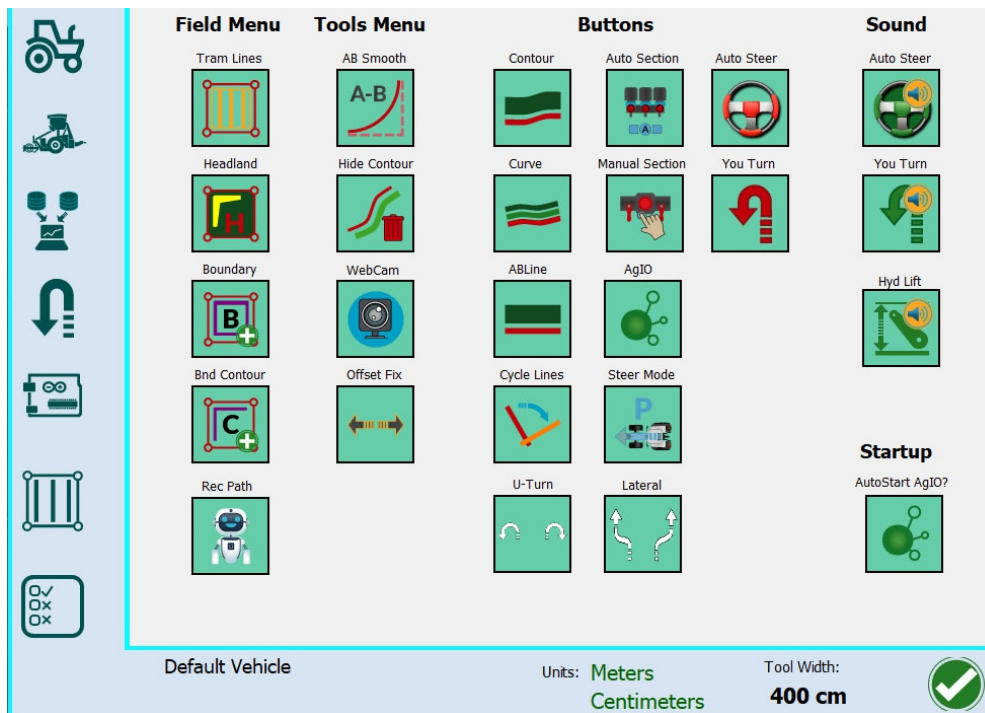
Field Menu

Tram Lines

Headland

Boundary

Bnd Contour

Rec Path

Tools Menu

AB Smooth

A-B

Hide Contour

WebCam

Offset Fix

Buttons

Contour

Auto Section

Auto Steer

Curve

Manual Section

You Turn

ABLine

AgIO

Cycle Lines

Steer Mode

U-Turn

Lateral

Sound

Auto Steer

You Turn

Hyd Lift

Startup

AutoStart AgIO?

Default Vehicle

Units: Meters Centimeters

Tool Width:
400 cm